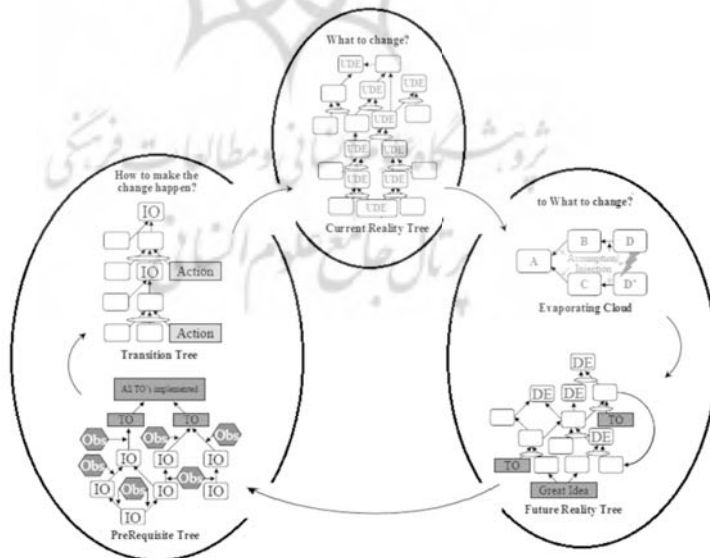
What to change?

UDE

UDE

UDE

UDE

UDE

UDE

UDE

UDE

Current Reality Tree

to What to change?

B

D

A

Assumption Injection

C

D'

Evaporating Cloud

DE

DE

DE

TO

DE

TO

Great Idea

Future Reality Tree

How to make the change happen?

IO

IO

Action

Action

Transition Tree

All TO's implemented

TO

TO

Obs

Obs

Obs

Obs

IO

IO

IO

IO

Obs

IO

IO

Obs

IO

IO

IO

PreRequisite Tree

پژوهشگاه علوم انسانی و مطالعات فرهنگی

پرتال جامع علوم انسانی